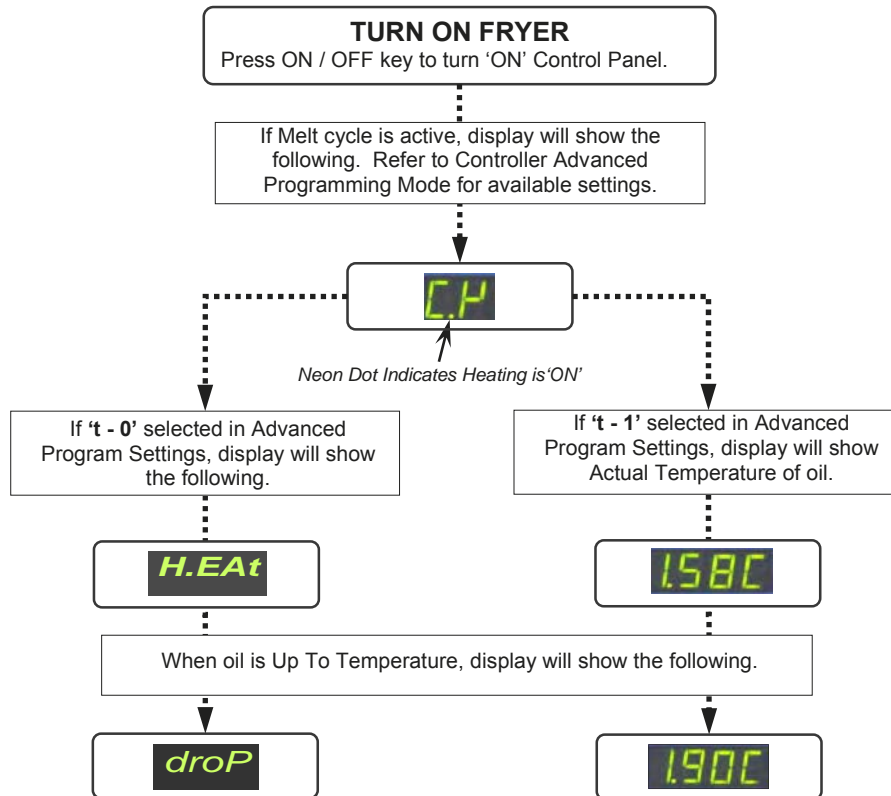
TURN ON FRYER
Press ON / OFF key to turn 'ON' Control Panel.

If Melt cycle is active, display will show the following. Refer to Controller Advanced Programming Mode for available settings.

C.H

Neon Dot Indicates Heating is'ON'

If 't - 0' selected in Advanced Program Settings, display will show the following.

If 't - 1' selected in Advanced Program Settings, display will show Actual Temperature of oil.

H.EAt

1.58C

When oil is Up To Temperature, display will show the following.

droP

1.90C